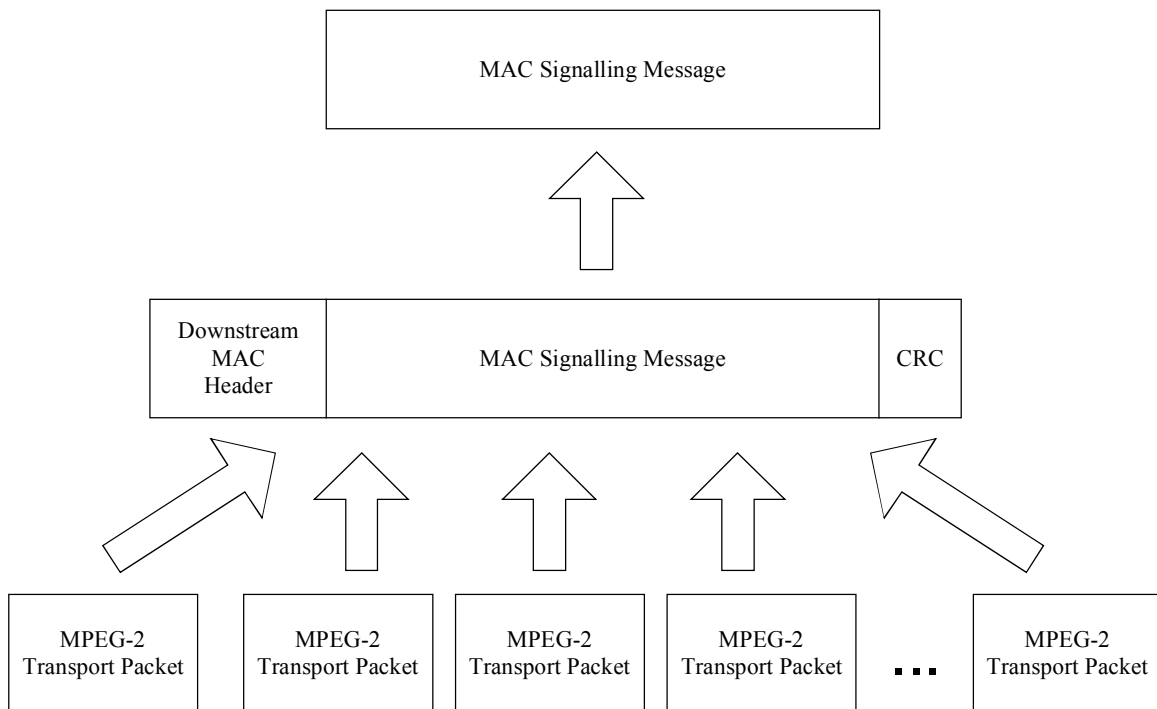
MAC Signalling Message

Downstream MAC Header

MAC Signalling Message

CRC

MPEG-2 Transport Packet

MPEG-2 Transport Packet

MPEG-2 Transport Packet

MPEG-2 Transport Packet

...

MPEG-2 Transport Packet